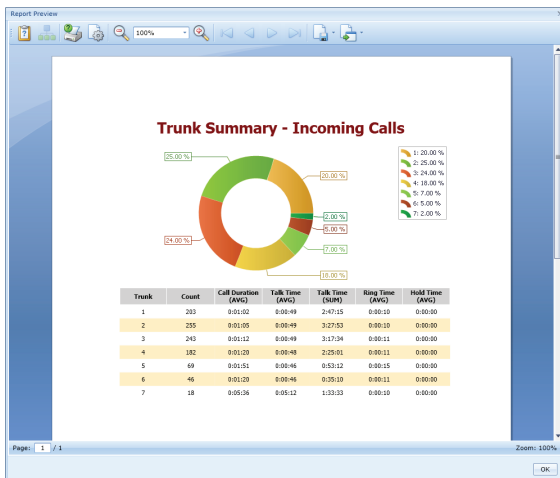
Report Preview

100%

Trunk Summary - Incoming Calls

25.00 %
20.00 %
2.00 %
5.00 %
7.00 %
18.00 %
24.00 %

1: 20.00 %
2: 25.00 %
3: 24.00 %
4: 18.00 %
5: 7.00 %
6: 5.00 %
7: 2.00 %

| Trunk | Count | Call Duration (AVG) | Talk Time (AVG) | Talk Time (SUM) | Ring Time (AVG) | Hold Time (AVG) |
|---|---|---|---|---|---|---|
| 1 | 203 | 0:01:02 | 0:00:49 | 2:47:15 | 0:00:10 | 0:00:00 |
| 2 | 255 | 0:01:05 | 0:00:49 | 3:27:53 | 0:00:10 | 0:00:00 |
| 3 | 243 | 0:01:12 | 0:00:49 | 3:17:34 | 0:00:11 | 0:00:00 |
| 4 | 182 | 0:01:20 | 0:00:48 | 2:25:01 | 0:00:11 | 0:00:00 |
| 5 | 69 | 0:01:51 | 0:00:46 | 0:53:12 | 0:00:15 | 0:00:00 |
| 6 | 46 | 0:01:20 | 0:00:46 | 0:35:10 | 0:00:11 | 0:00:00 |
| 7 | 18 | 0:05:36 | 0:05:12 | 1:33:33 | 0:00:10 | 0:00:00 |

Page: 1 / 1
Zoom: 100%
OK